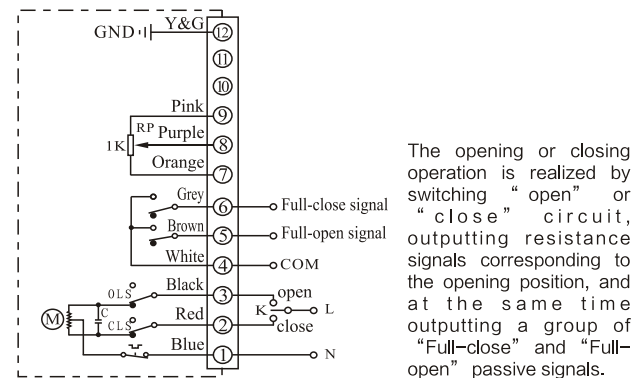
GND Y&G ⑫ ⑪ ⑩ Pink ⑨ RP Purple ⑧ 1K Orange ⑦ Grey ⑥ Full-close signal Brown ⑤ Full-open signal White ④ COM OLS Black ③ open M C K L CLS Red ② close Blue ① N

The opening or closing operation is realized by switching "open" or "close" circuit, outputting resistance signals corresponding to the opening position, and at the same time outputting a group of "Full-close" and "Full-open" passive signals.